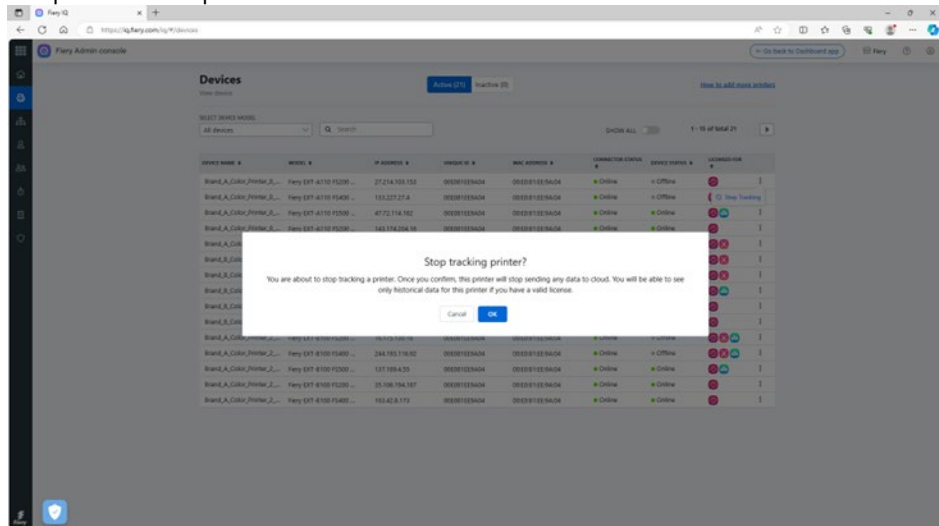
Fiery IQ

https://iq.fiery.com/iq/#/devices

Fiery Admin console

Go back to Dashboard app

Fiery

Devices

View device

Active (21)

Inactive (0)

How to add more printer

SELECT DEVICE MODEL

All devices

Search

SHOW ALL

1 - 15 of total 21

| DEVICE NAME | MODEL | IP ADDRESS | UNIQUE ID | MAC ADDRESS | CONNECTOR STATUS | DEVICE STATUS | LICENSED FOR |
|---|---|---|---|---|---|---|---|
| Brand_A_Color_Printer_0_... | Fiery EXT-A110 FS200 ... | 27.214.103.153 | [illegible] | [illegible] | Online | Offline | |
| Brand_A_Color_Printer_0_... | Fiery EXT-A110 FS400 ... | 133.227.27.4 | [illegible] | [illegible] | Online | Offline | |
| Brand_A_Color_Printer_0_... | Fiery EXT-A110 FS500 ... | 47.72.114.182 | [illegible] | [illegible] | Online | Online | |
| Brand_A_Color_Printer_0_... | Fiery EXT-A110 FS200 ... | 143.174.204.18 | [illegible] | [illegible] | Online | Online | |
| Brand_A_Col... | | | | | | | |
| Brand_B_Col... | | | | | | | |
| Brand_B_Col... | | | | | | | |
| Brand_B_Col... | | | | | | | |
| Brand_B_Col... | | | | | | | |
| Brand_B_Col... | | | | | | | |
| Brand_A_Color_Printer_2_... | Fiery EXT-B100 FS200 ... | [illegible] | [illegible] | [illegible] | Online | Online | |
| Brand_A_Color_Printer_2_... | Fiery EXT-B100 FS400 ... | 244.193.116.92 | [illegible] | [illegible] | Online | Offline | |
| Brand_A_Color_Printer_2_... | Fiery EXT-B100 FS500 ... | 137.169.4.55 | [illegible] | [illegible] | Online | Online | |
| Brand_A_Color_Printer_2_... | Fiery EXT-B100 FS200 ... | 25.106.194.187 | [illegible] | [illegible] | Online | Online | |
| Brand_A_Color_Printer_2_... | Fiery EXT-B100 FS400 ... | 103.42.8.172 | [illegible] | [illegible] | Online | Online | |

Stop Tracking

Stop tracking printer?

You are about to stop tracking a printer. Once you confirm, this printer will stop sending any data to cloud. You will be able to see only historical data for this printer if you have a valid license.

Cancel

OK

Fiery